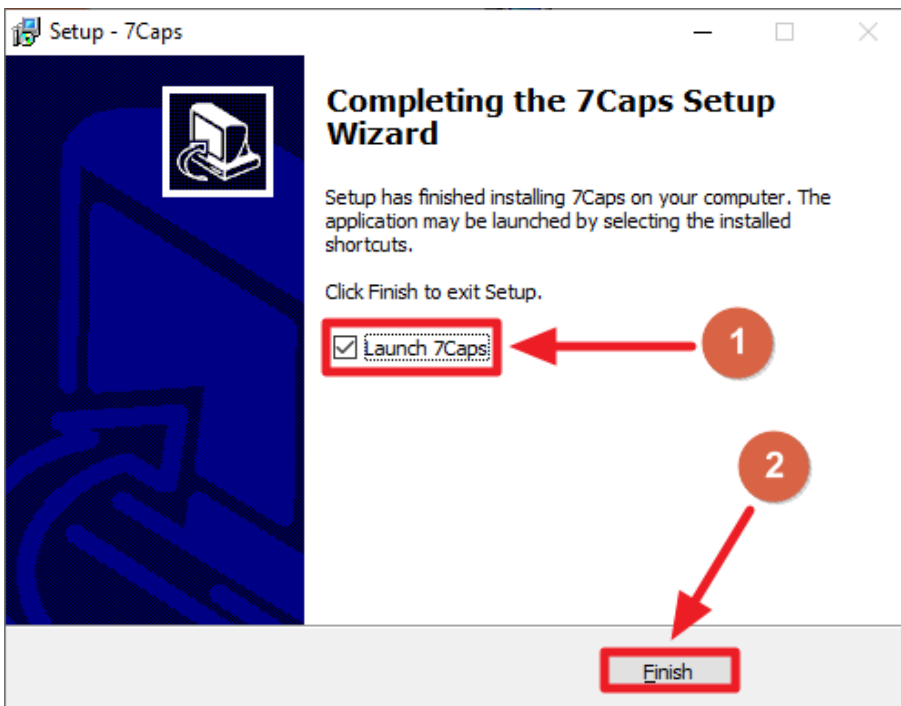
Setup - 7Caps

Completing the 7Caps Setup Wizard

Setup has finished installing 7Caps on your computer. The application may be launched by selecting the installed shortcuts.

Click Finish to exit Setup.

Launch 7Caps

1

2

Finish